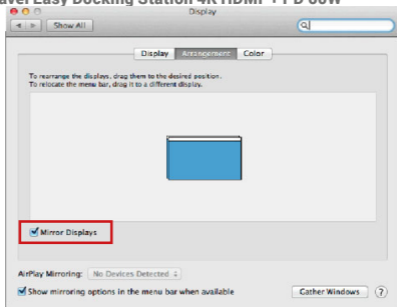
avel Easy Docking Station 4K HDMI + PD 60W

Display

Show All

Display Arrangement Color

To rearrange the displays, drag them to the desired position.
To relocate the menu bar, drag it to a different display.

Mirror Displays

AirPlay Mirroring: No Devices Detected

Show mirroring options in the menu bar when available

Gather Windows

?